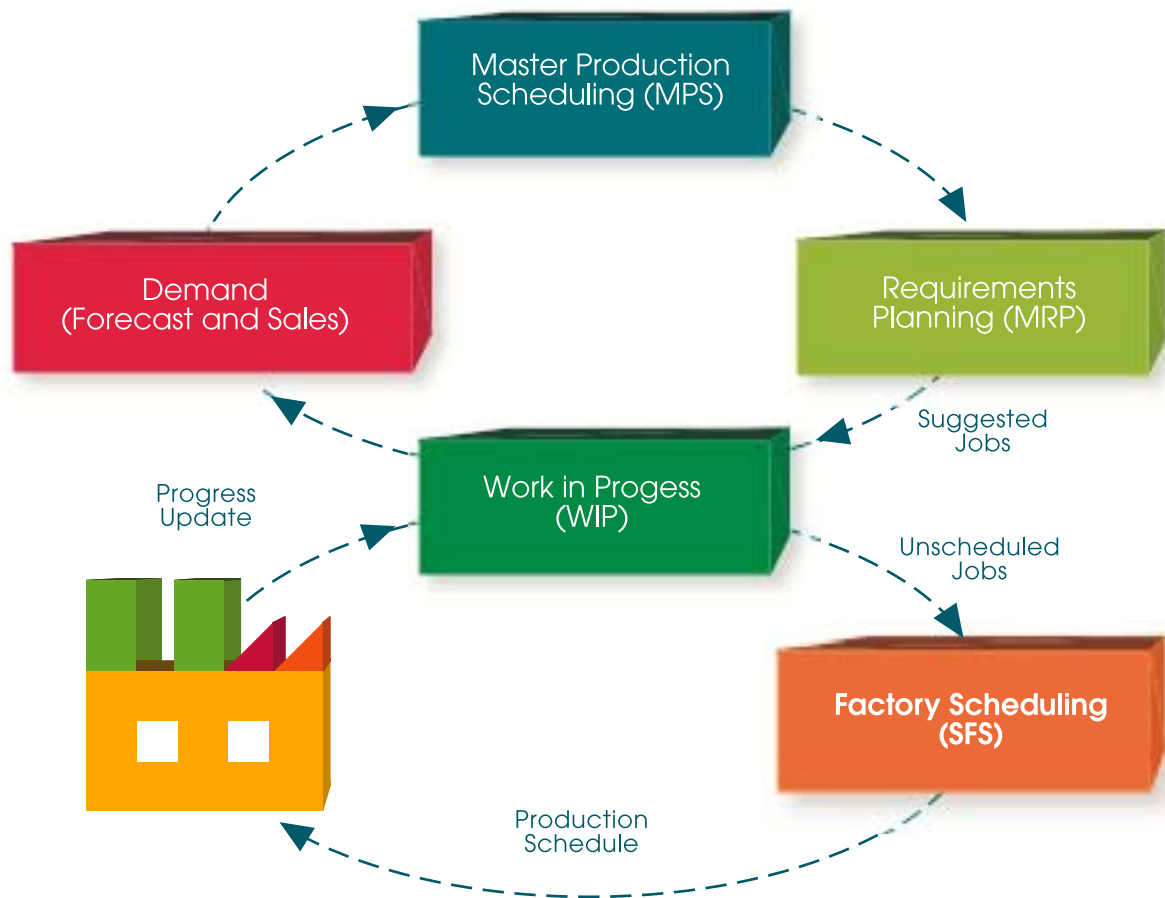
Master Production Scheduling (MPS)

Requirements Planning (MRP)

Suggested Jobs

Demand (Forecast and Sales)

Work in Progess (WIP)

Progress Update

Unscheduled Jobs

Factory Scheduling (SFS)

Production Schedule